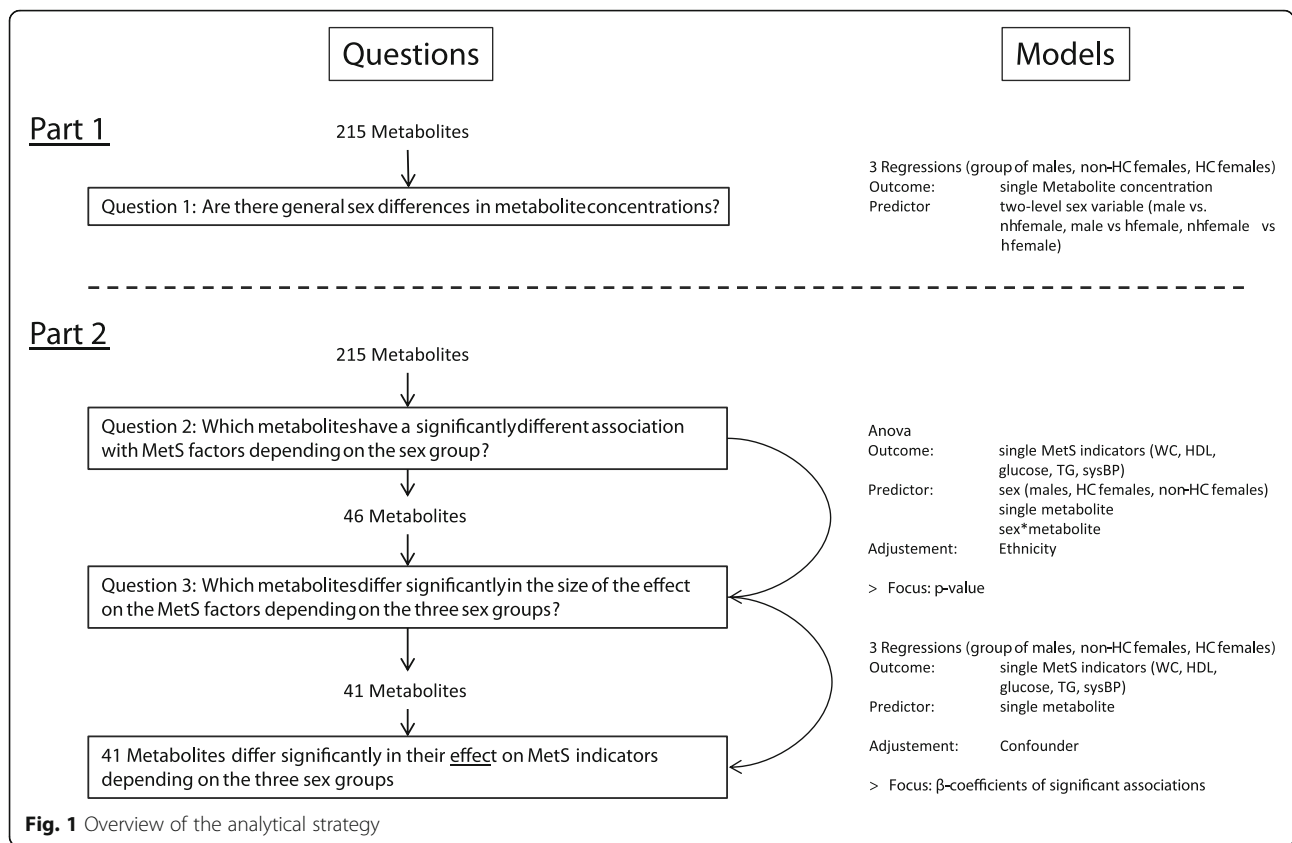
Questions

Models

Part 1

215 Metabolites

Question 1: Are there general sex differences in metaboliteconcentrations?

3 Regressions (group of males, non-HC females, HC females)
Outcome: single Metabolite concentration
Predictor two-level sex variable (male vs. nhfemale, male vs hfemale, nhfemale vs hfemale)

Part 2

215 Metabolites

Question 2: Which metaboliteshave a significantlydifferent association with MetS factors depending on the sex group?

46 Metabolites

Question 3: Which metabolitesdiffer significantlyin the size of the effect on the MetS factors depending on the three sex groups?

41 Metabolites

41 Metabolites differ significantly in their effect on MetS indicators depending on the three sex groups

Anova
Outcome: single MetS indicators (WC, HDL, glucose, TG, sysBP)
Predictor: sex (males, HC females, non-HC females) single metabolite sex*metabolite
Adjustement: Ethnicity

> Focus: p-value

3 Regressions (group of males, non-HC females, HC females)
Outcome: single MetS indicators (WC, HDL, glucose, TG, sysBP)
Predictor: single metabolite

Adjustement: Confounder

> Focus: β-coefficients of significant associations

Fig. 1 Overview of the analytical strategy